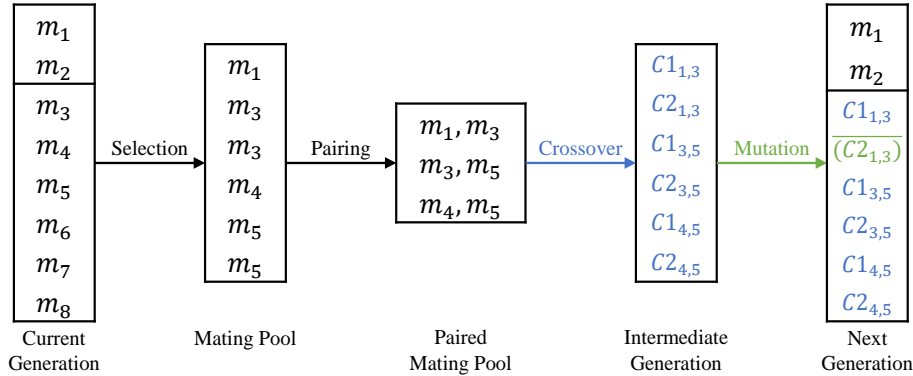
$m_1$
$m_2$
$m_3$
$m_4$
$m_5$
$m_6$
$m_7$
$m_8$
Current Generation

Selection

$m_1$
$m_3$
$m_3$
$m_4$
$m_5$
$m_5$
Mating Pool

Pairing

$m_1, m_3$
$m_3, m_5$
$m_4, m_5$
Paired Mating Pool

Crossover

$C1_{1,3}$
$C2_{1,3}$
$C1_{3,5}$
$C2_{3,5}$
$C1_{4,5}$
$C2_{4,5}$
Intermediate Generation

Mutation

$m_1$
$m_2$
$C1_{1,3}$
$\overline{(C2_{1,3})}$
$C1_{3,5}$
$C2_{3,5}$
$C1_{4,5}$
$C2_{4,5}$
Next Generation